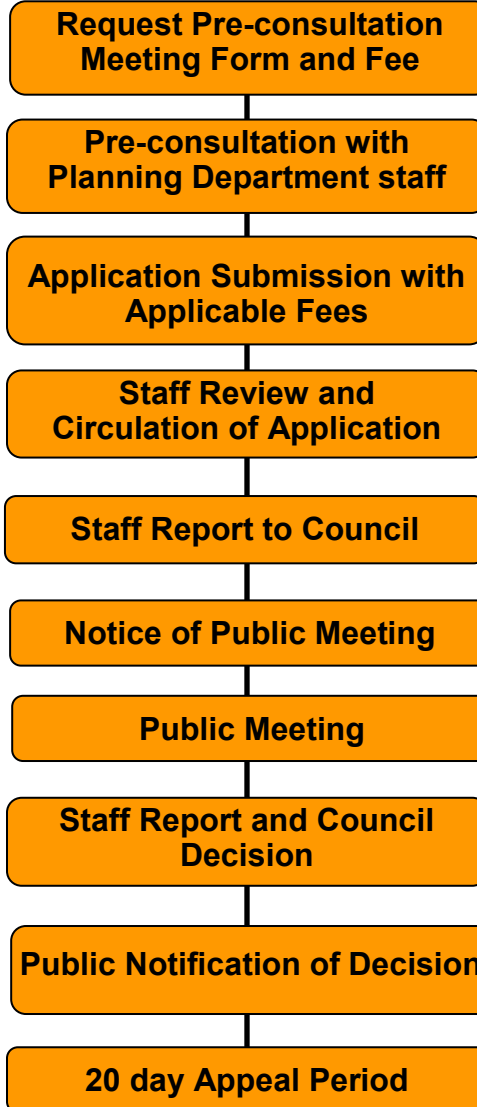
Request Pre-consultation Meeting Form and Fee

Pre-consultation with Planning Department staff

Application Submission with Applicable Fees

Staff Review and Circulation of Application

Staff Report to Council

Notice of Public Meeting

Public Meeting

Staff Report and Council Decision

Public Notification of Decision

20 day Appeal Period